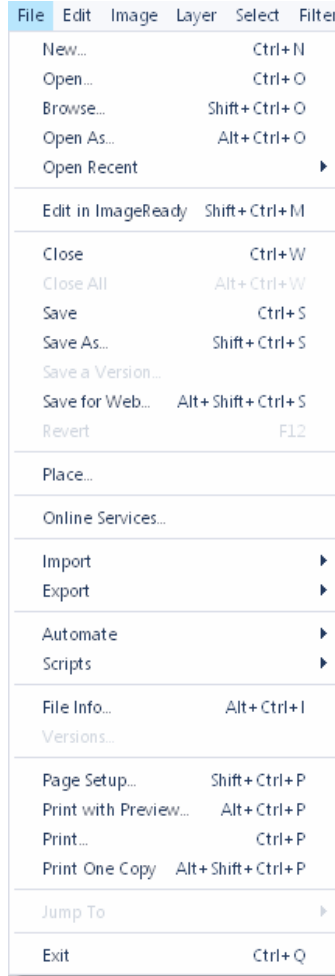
File Edit Image Layer Select Filter

New... Ctrl+N
Open... Ctrl+O
Browse... Shift+Ctrl+O
Open As... Alt+Ctrl+O
Open Recent

Edit in ImageReady Shift+Ctrl+M

Close Ctrl+W
Close All Alt+Ctrl+W
Save Ctrl+S
Save As... Shift+Ctrl+S
Save a Version...
Save for Web... Alt+Shift+Ctrl+S
Revert F12

Place...

Online Services...

Import
Export

Automate
Scripts

File Info... Alt+Ctrl+I
Versions...

Page Setup... Shift+Ctrl+P
Print with Preview... Alt+Ctrl+P
Print... Ctrl+P
Print One Copy Alt+Shift+Ctrl+P

Jump To

Exit Ctrl+Q